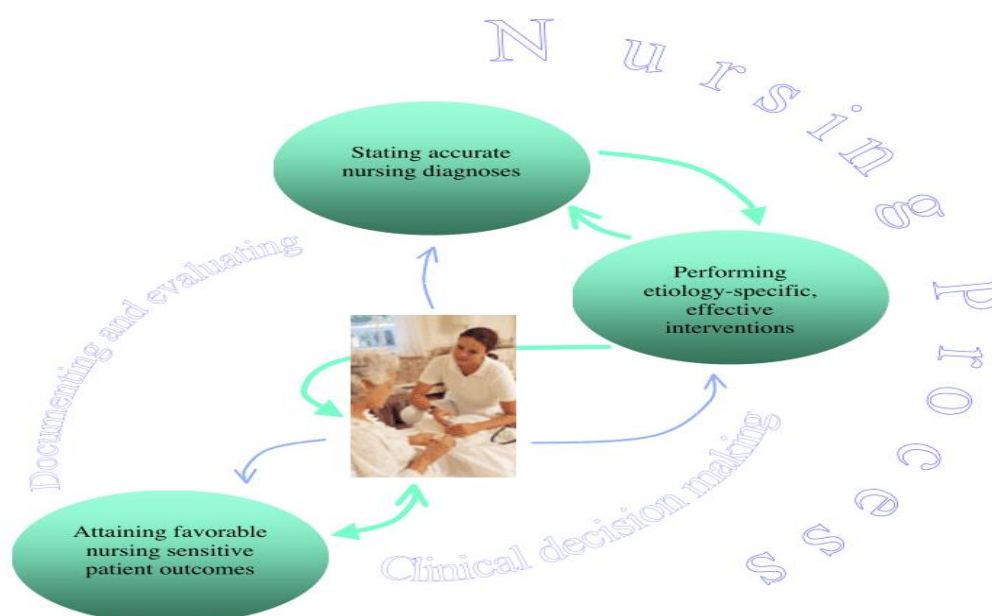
Nursing Process

Stating accurate nursing diagnoses

Performing etiology-specific, effective interventions

Attaining favorable nursing sensitive patient outcomes

Documenting and evaluating

Clinical decision making